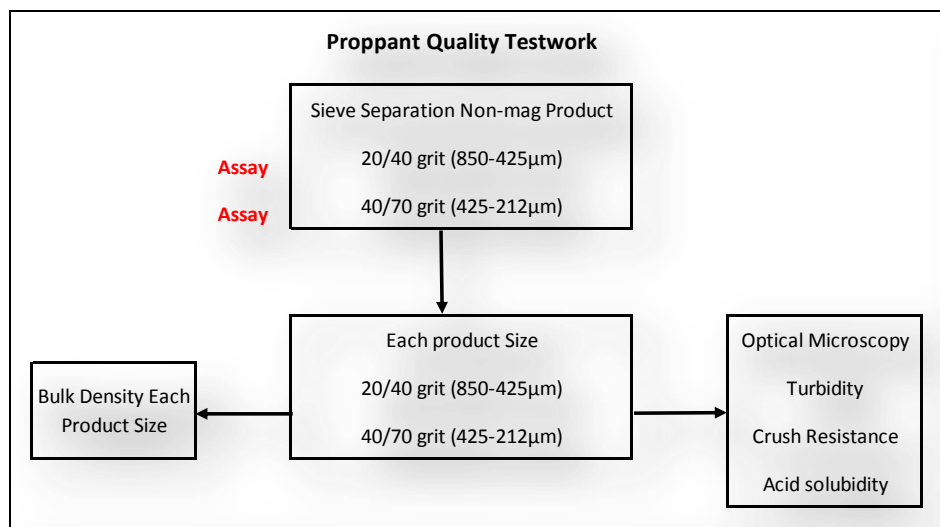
Proppant Quality Testwork

Sieve Separation Non-mag Product

Assay 20/40 grit (850-425µm)

Assay 40/70 grit (425-212µm)

Each product Size

20/40 grit (850-425µm)

40/70 grit (425-212µm)

Bulk Density Each Product Size

Optical Microscopy

Turbidity

Crush Resistance

Acid solubidity